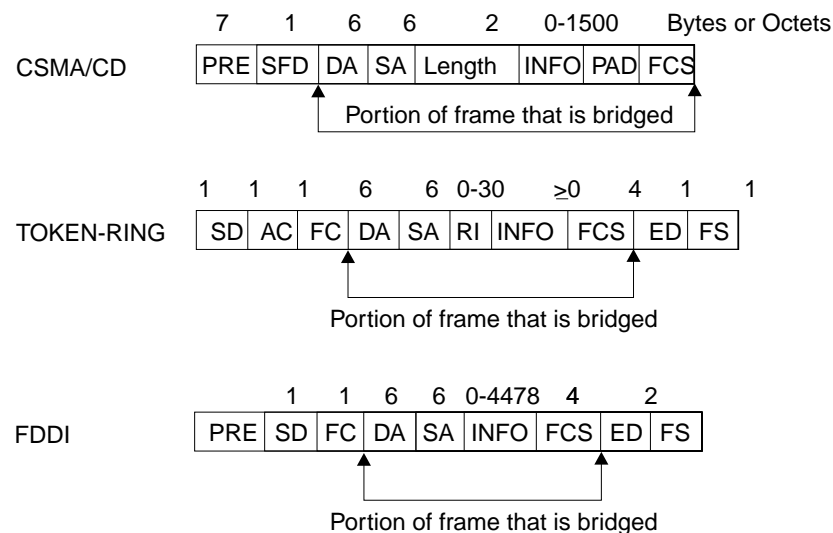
7 1 6 6 2 0-1500 Bytes or Octets

CSMA/CD

| PRE | SFD | DA | SA | Length | INFO | PAD | FCS |
|---|---|---|---|---|---|---|---|

Portion of frame that is bridged

1 1 1 6 6 0-30 $\geq0$ 4 1 1

TOKEN-RING

| SD | AC | FC | DA | SA | RI | INFO | FCS | ED | FS |
|---|---|---|---|---|---|---|---|---|---|

Portion of frame that is bridged

1 1 6 6 0-4478 4 2

FDDI

| PRE | SD | FC | DA | SA | INFO | FCS | ED | FS |
|---|---|---|---|---|---|---|---|---|

Portion of frame that is bridged